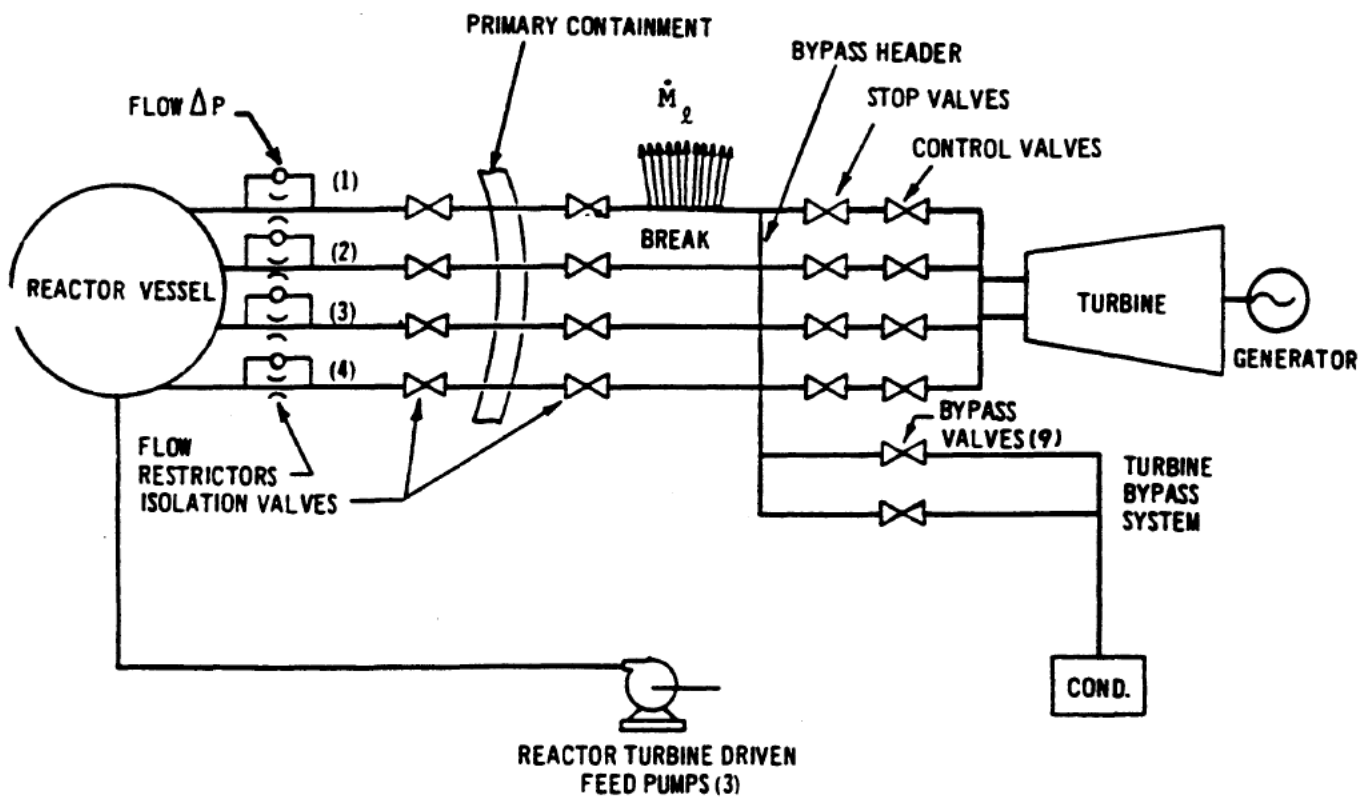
PRIMARY CONTAINMENT

BYPASS HEADER

FLOW $\Delta$P

$\dot{M}_{\ell}$

STOP VALVES

CONTROL VALVES

(1)

(2)

(3)

(4)

BREAK

REACTOR VESSEL

TURBINE

GENERATOR

FLOW RESTRICTORS

ISOLATION VALVES

BYPASS VALVES (9)

TURBINE BYPASS SYSTEM

COND.

REACTOR TURBINE DRIVEN FEED PUMPS (3)